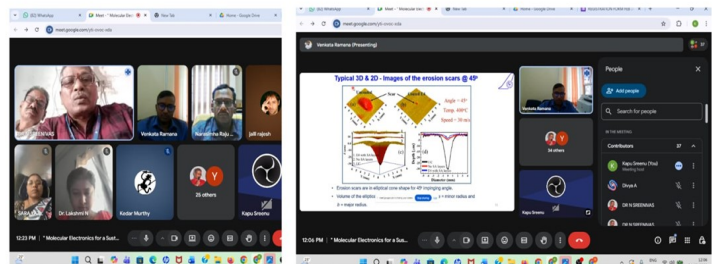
(82) WhatsApp
Meet - "Molecular Ele
New Tab
Home - Google Drive
meet.google.com/yfi-xnsi-xda
SREENIVAS
Venkata Ramana
Narasimha Raju
Jalli rajesh
SARA
Dr. Lakshmi N
Kedar Murthy
Y
25 others
Kapu Sreenu
12:23 PM
"Molecular Electronics for a Sus...

(82) WhatsApp
Meet - "Molecular Ele
New Tab
Home - Google Drive
REGISTRATION FORM FR
meet.google.com/yfi-xnsi-xda
Venkata Ramana (Presenting)
Typical 3D & 2D - Images of the erosion scars @ 45°
Angle = 45°
Temp. 400°C
Speed = 30 m/s
Erosion scars are in elliptical cone shape for 45° impinging angle.
Volume of the ellipsoi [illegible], a = minor radius and
b = major radius.
Y
34 others
Kapu Sreenu
12:06 PM
"Molecular Electronics for a Sus...
People
Add people
Search for people
IN THE MEETING
Contributors 37
Kapu Sreenu (You)
Meeting host
Divya A
DR N SREENIVAS
DR N SREENIVAS